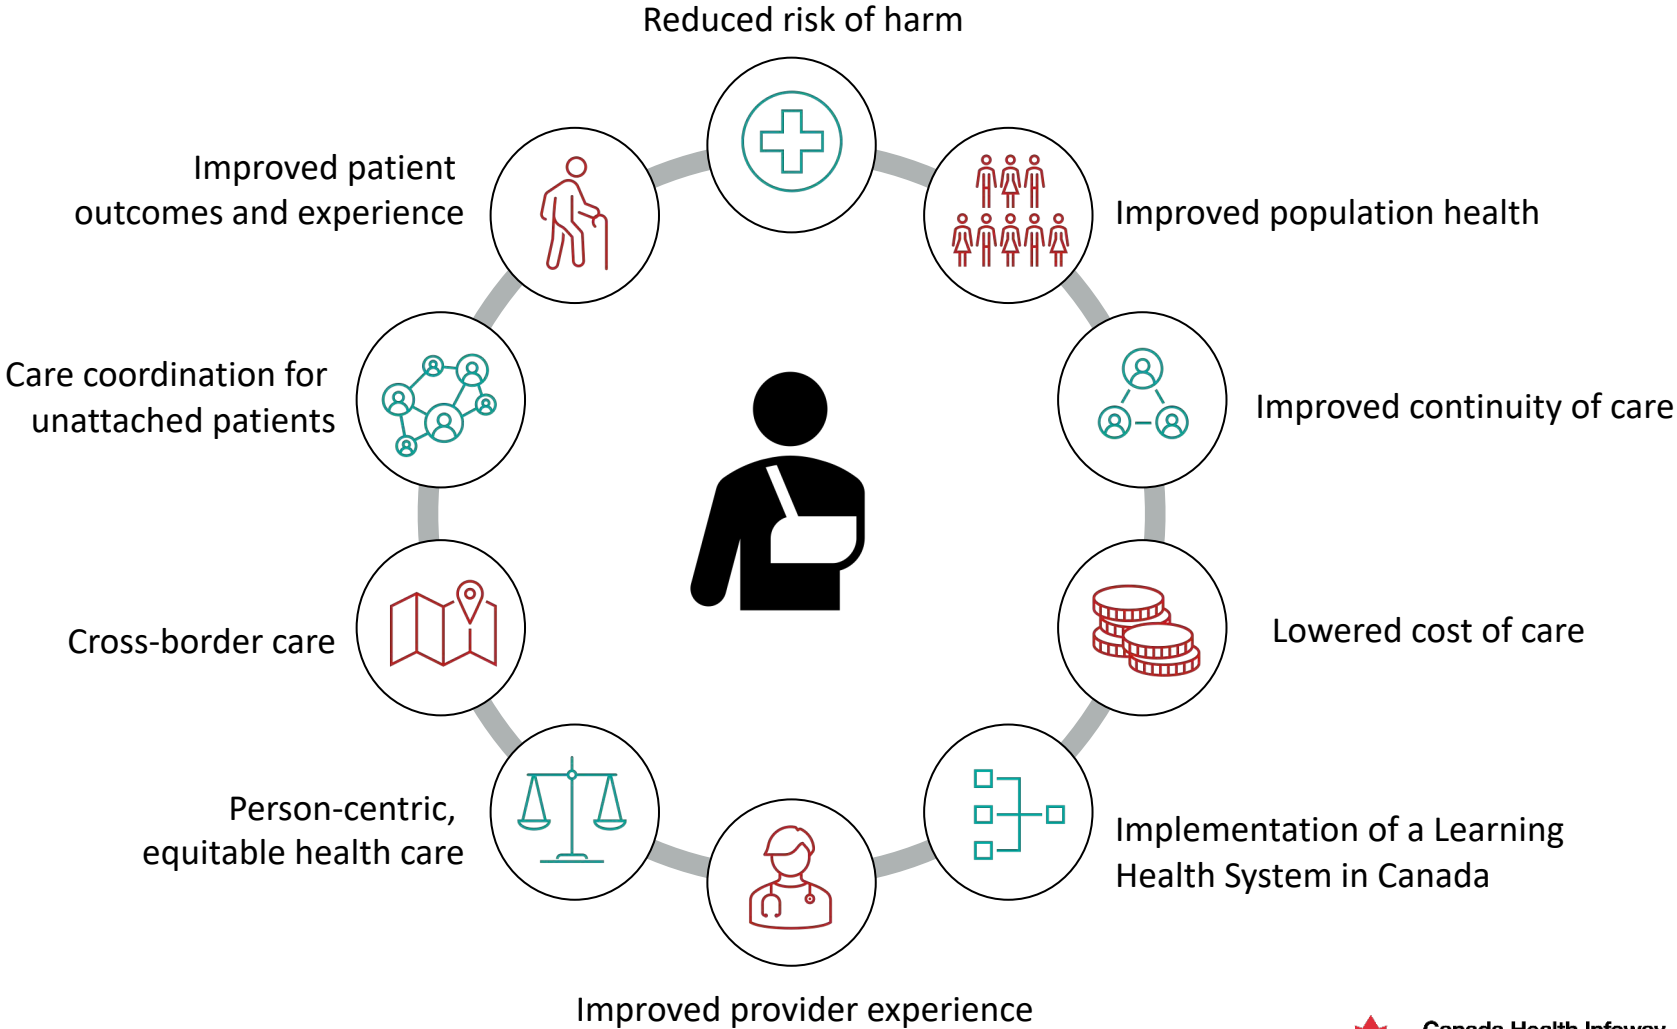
Reduced risk of harm

Improved patient outcomes and experience

Improved population health

Care coordination for unattached patients

Improved continuity of care

Cross-border care

Lowered cost of care

Person-centric, equitable health care

Implementation of a Learning Health System in Canada

Improved provider experience

Canada Health Infoway